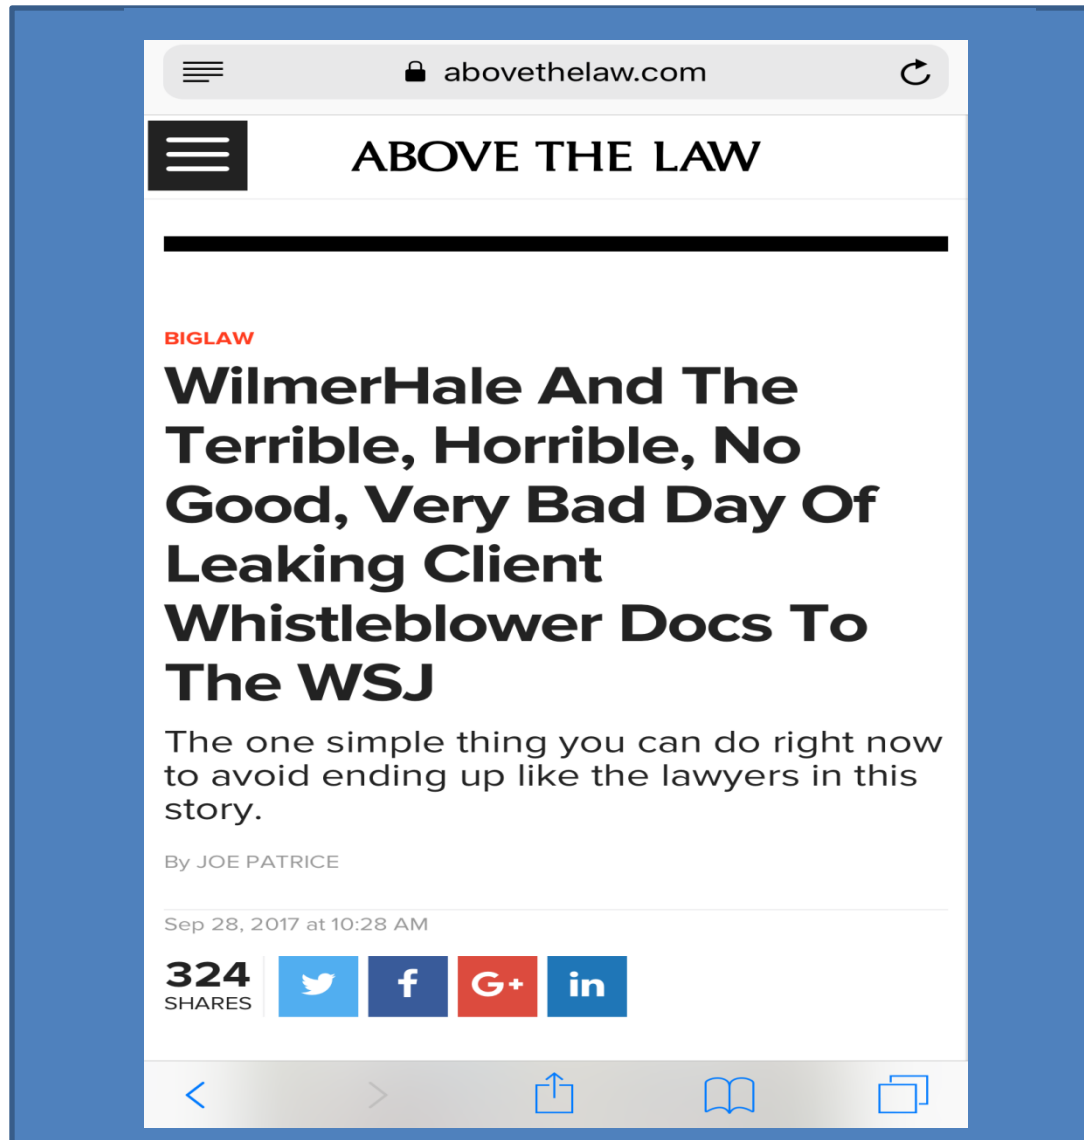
abovethelaw.com

ABOVE THE LAW

BIGLAW

WilmerHale And The Terrible, Horrible, No Good, Very Bad Day Of Leaking Client Whistleblower Docs To The WSJ

The one simple thing you can do right now to avoid ending up like the lawyers in this story.

By JOE PATRICE

Sep 28, 2017 at 10:28 AM

324 SHARES

f G+ in